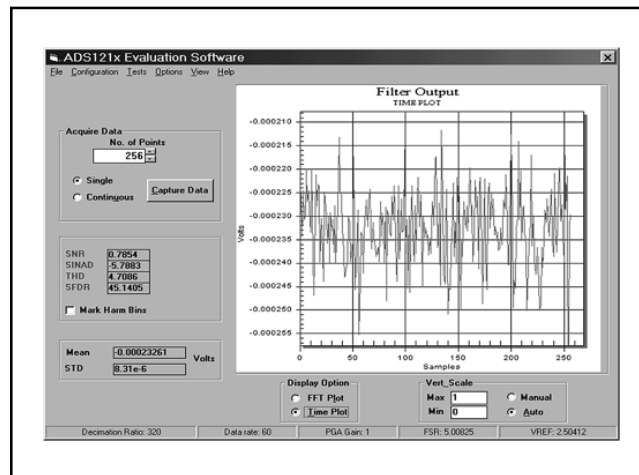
ADS121x Evaluation Software

File Configuration Tests Options View Help

Acquire Data
No. of Points
256

Single
Continuous
Capture Data

SNR 0.7854
SINAD -5.7883
THD 4.7086
SFDR 45.1405

Mark Harm Bins

Mean -0.00023261 Volts
STD 8.31e-6

Filter Output
TIME PLOT

-0.000210
-0.000215
-0.000220
-0.000225
-0.000230
-0.000235
-0.000240
-0.000245
-0.000250
-0.000255

Volts

0 50 100 150 200 250
Samples

Display Option
FFT Plot
Time Plot

Vert_Scale
Max 1
Min 0
Manual
Auto

Decimation Ratio: 320 | Data rate: 60 | PGA Gain: 1 | FSR: 5.00825 | VREF: 2.50412